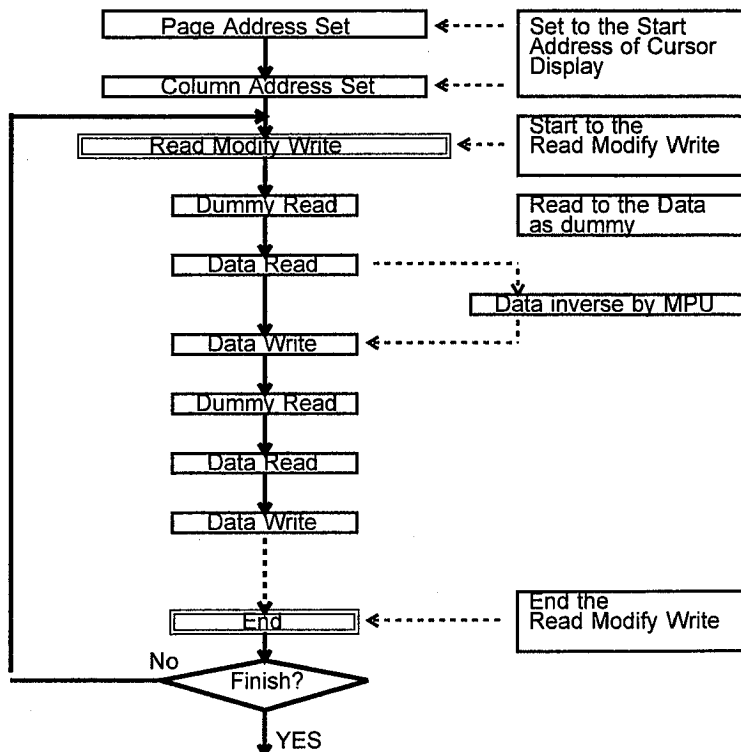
Page Address Set

Set to the Start Address of Cursor Display

Column Address Set

Read Modify Write

Start to the Read Modify Write

Dummy Read

Read to the Data as dummy

Data Read

Data inverse by MPU

Data Write

Dummy Read

Data Read

Data Write

End

End the Read Modify Write

No

Finish?

YES